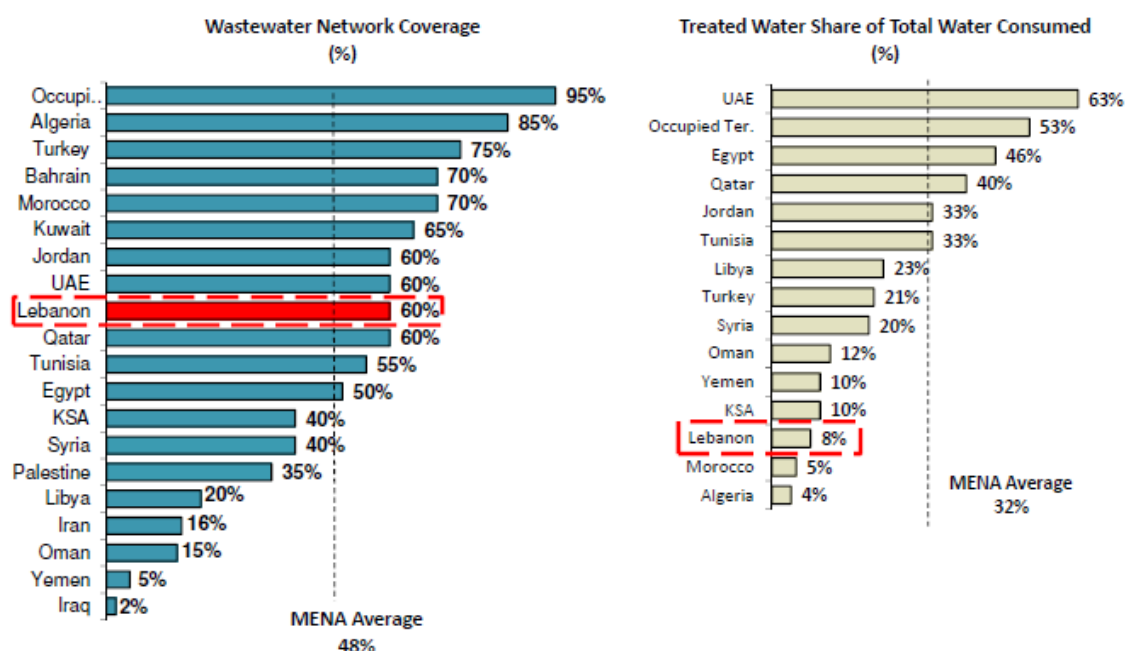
Wastewater Network Coverage
(%)

| Country | % |
|---|---|
| Occupi.. | 95% |
| Algeria | 85% |
| Turkey | 75% |
| Bahrain | 70% |
| Morocco | 70% |
| Kuwait | 65% |
| Jordan | 60% |
| UAE | 60% |
| Lebanon | 60% |
| Qatar | 60% |
| Tunisia | 55% |
| Egypt | 50% |
| KSA | 40% |
| Syria | 40% |
| Palestine | 35% |
| Libya | 20% |
| Iran | 16% |
| Oman | 15% |
| Yemen | 5% |
| Iraq | 2% |

MENA Average
48%

Treated Water Share of Total Water Consumed
(%)

| Country | % |
|---|---|
| UAE | 63% |
| Occupied Ter. | 53% |
| Egypt | 46% |
| Qatar | 40% |
| Jordan | 33% |
| Tunisia | 33% |
| Libya | 23% |
| Turkey | 21% |
| Syria | 20% |
| Oman | 12% |
| Yemen | 10% |
| KSA | 10% |
| Lebanon | 8% |
| Morocco | 5% |
| Algeria | 4% |

MENA Average
32%